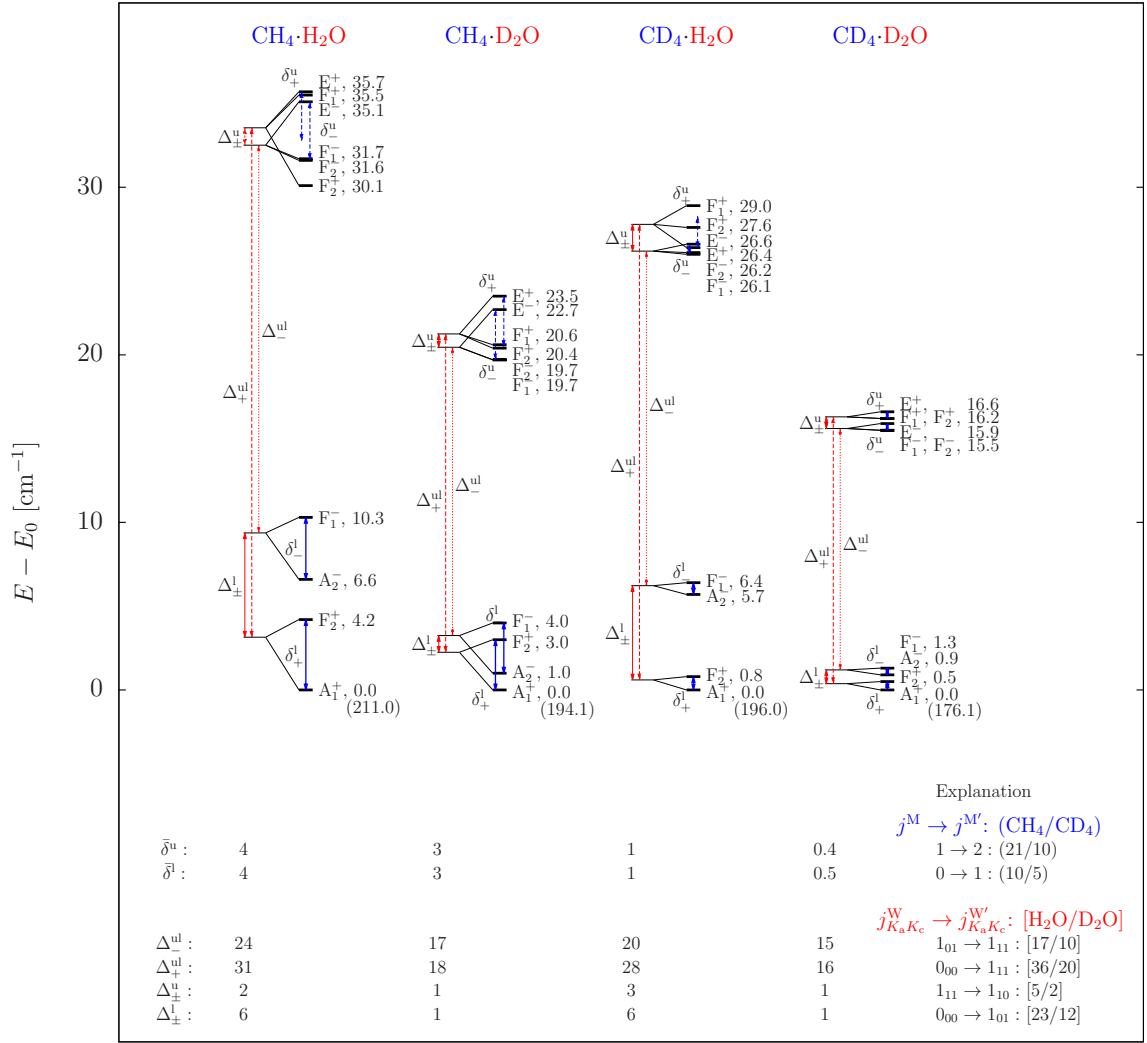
$CH_4 \cdot H_2O$ $CH_4 \cdot D_2O$ $CD_4 \cdot H_2O$ $CD_4 \cdot D_2O$

$E - E_0$ [cm$^{-1}$]

30
20
10
0

$\delta^u_+$ $E^+$, 35.7 $F^+_1$, 35.5 $E^-$, 35.1 $\Delta^u_\pm$ $\delta^u_-$ $F^-_1$, 31.7 $F^-_2$, 31.6 $F^+_2$, 30.1

$\Delta^{ul}_-$
$\Delta^{ul}_+$

$F^-_1$, 10.3 $\delta^l_-$ $A^-_2$, 6.6 $\Delta^l_\pm$ $F^+_2$, 4.2 $\delta^l_+$ $A^+_1$, 0.0 (211.0)

$\delta^u_+$ $E^+$, 23.5 $E^-$, 22.7 $\Delta^u_\pm$ $F^+_1$, 20.6 $F^+_2$, 20.4 $\delta^u_-$ $F^-_2$, 19.7 $F^-_1$, 19.7

$\Delta^{ul}_+$ $\Delta^{ul}_-$

$\delta^l_-$ $F^-_1$, 4.0 $\Delta^l_\pm$ $F^+_2$, 3.0 $A^-_2$, 1.0 $\delta^l_+$ $A^+_1$, 0.0 (194.1)

$\delta^u_+$ $F^+_1$, 29.0 $F^+_2$, 27.6 $\Delta^u_\pm$ $E^-$, 26.6 $E^+$, 26.4 $\delta^u_-$ $F^-_2$, 26.2 $F^-_1$, 26.1

$\Delta^{ul}_-$
$\Delta^{ul}_+$

$\delta^l_-$ $F^-_1$, 6.4 $A^-_2$, 5.7 $\Delta^l_\pm$ $F^+_2$, 0.8 $A^+_1$, 0.0 $\delta^l_+$ (196.0)

$\delta^u_+$ $E^+$, 16.6 $F^+_1$, $F^+_2$, 16.2 $\Delta^u_\pm$ $E^-$, 15.9 $\delta^u_-$ $F^-_1$, $F^-_2$, 15.5

$\Delta^{ul}_+$ $\Delta^{ul}_-$

$\delta^l_-$ $F^-_1$, 1.3 $A^-_2$, 0.9 $\Delta^l_\pm$ $F^+_2$, 0.5 $A^+_1$, 0.0 $\delta^l_+$ (176.1)

Explanation
$j^M \to j^{M'}$: ($CH_4$/$CD_4$)

| | | | | | |
|---|---|---|---|---|---|
| $\bar{\delta}^u$ : | 4 | 3 | 1 | 0.4 | $1 \to 2$ : (21/10) |
| $\bar{\delta}^l$ : | 4 | 3 | 1 | 0.5 | $0 \to 1$ : (10/5) |

$j^W_{K_aK_c} \to j^{W'}_{K_aK_c}$: [$H_2O$/$D_2O$]

| | | | | | |
|---|---|---|---|---|---|
| $\Delta^{ul}_-$ : | 24 | 17 | 20 | 15 | $1_{01} \to 1_{11}$ : [17/10] |
| $\Delta^{ul}_+$ : | 31 | 18 | 28 | 16 | $0_{00} \to 1_{11}$ : [36/20] |
| $\Delta^u_\pm$ : | 2 | 1 | 3 | 1 | $1_{11} \to 1_{10}$ : [5/2] |
| $\Delta^l_\pm$ : | 6 | 1 | 6 | 1 | $0_{00} \to 1_{01}$ : [23/12] |